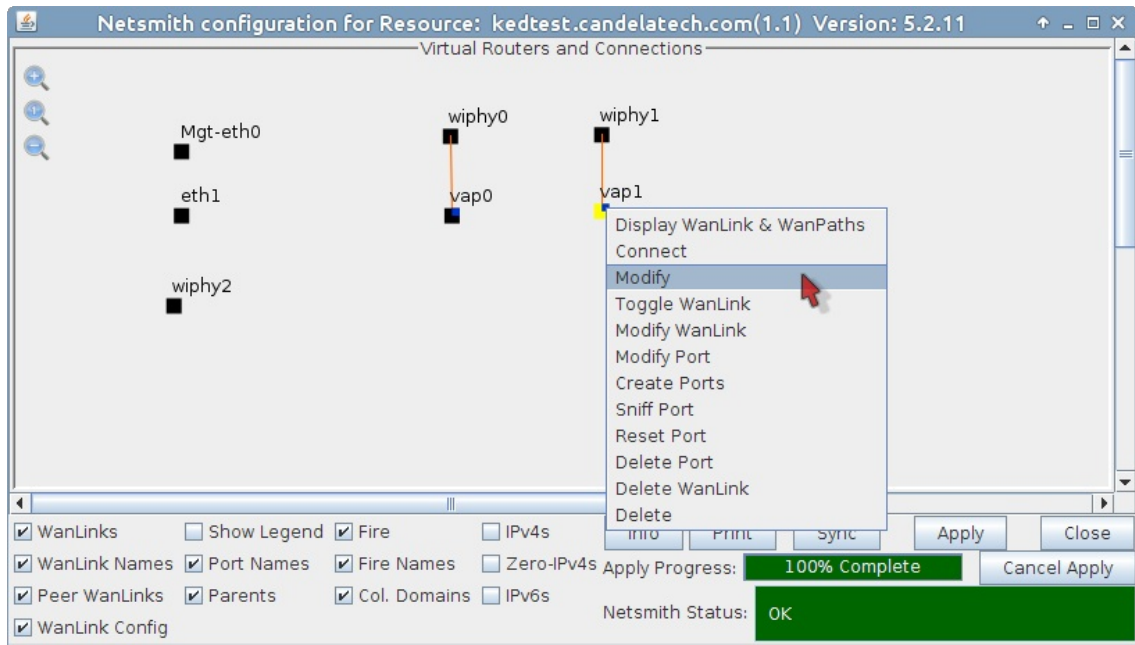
Netsmith configuration for Resource: kedtest.candelatech.com(1.1) Version: 5.2.11

Virtual Routers and Connections

Mgt-eth0
eth1
wiphy2
wiphy0
vap0
wiphy1
vap1

Display WanLink & WanPaths
Connect
Modify
Toggle WanLink
Modify WanLink
Modify Port
Create Ports
Sniff Port
Reset Port
Delete Port
Delete WanLink
Delete

WanLinks
Show Legend
Fire
IPv4s
Info
Print
Sync
Apply
Close
WanLink Names
Port Names
Fire Names
Zero-IPv4s
Apply Progress:
100% Complete
Cancel Apply
Peer WanLinks
Parents
Col. Domains
IPv6s
Netsmith Status:
OK
WanLink Config